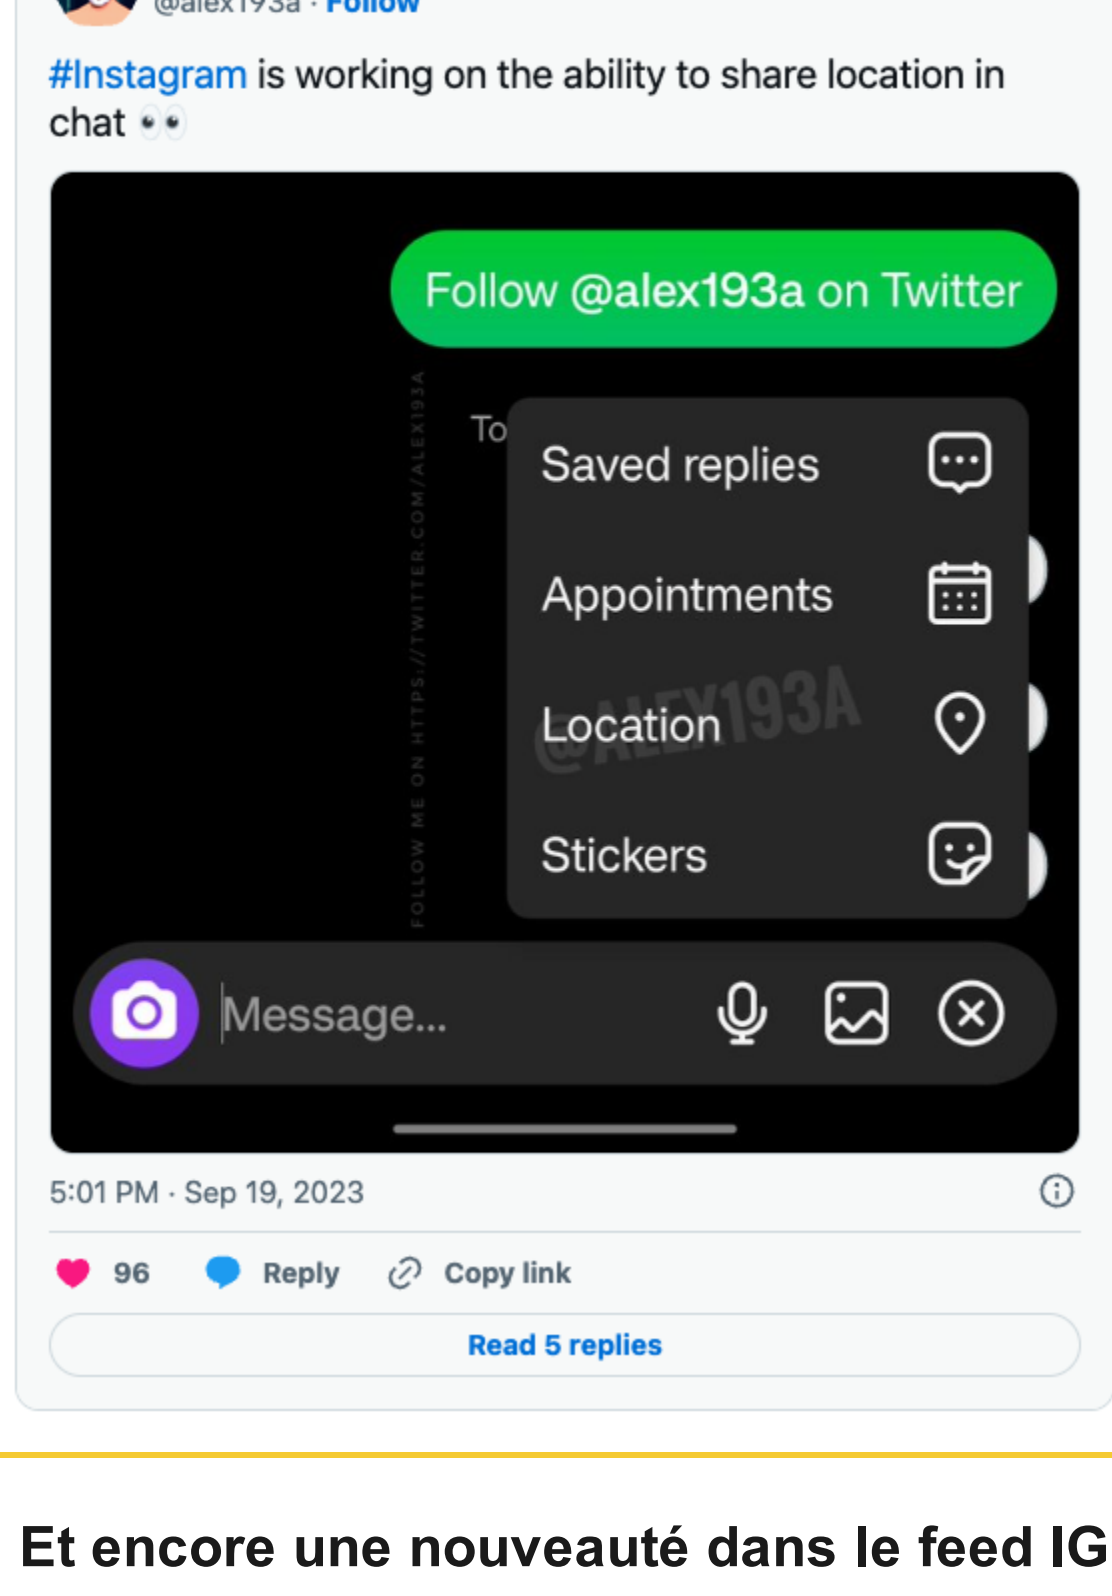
@alex193a · Follow

#Instagram is working on the ability to share location in chat 👀

Follow @alex193a on Twitter

FOLLOW ME ON HTTPS://TWITTER.COM/ALEX193A

To

Saved replies

Appointments

Location

@ALEX193A

Stickers

Message...

5:01 PM · Sep 19, 2023

96 Reply Copy link

Read 5 replies

Et encore une nouveauté dans le feed IG